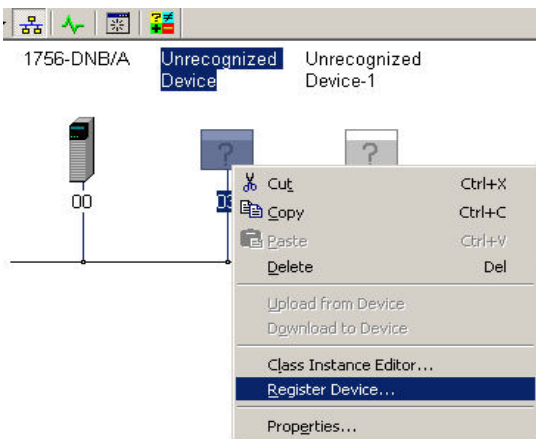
1756-DNB/A

Unrecognized Device

Unrecognized Device-1

?

?

00

03

Cut Ctrl+X
Copy Ctrl+C
Paste Ctrl+V
Delete Del

Upload from Device
Download to Device

Class Instance Editor...
Register Device...

Properties...